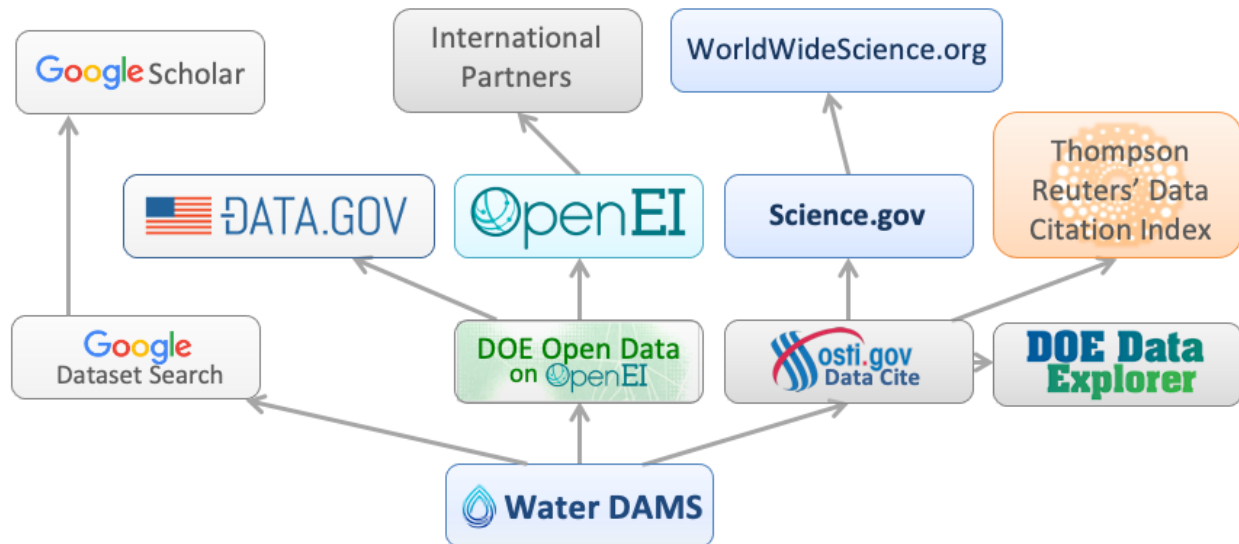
Google Scholar

International Partners

WorldWideScience.org

Thompson Reuters' Data Citation Index

DATA.GOV

OpenEI

Science.gov

Google Dataset Search

DOE Open Data on OpenEI

osti.gov Data Cite

DOE Data Explorer

Water DAMS